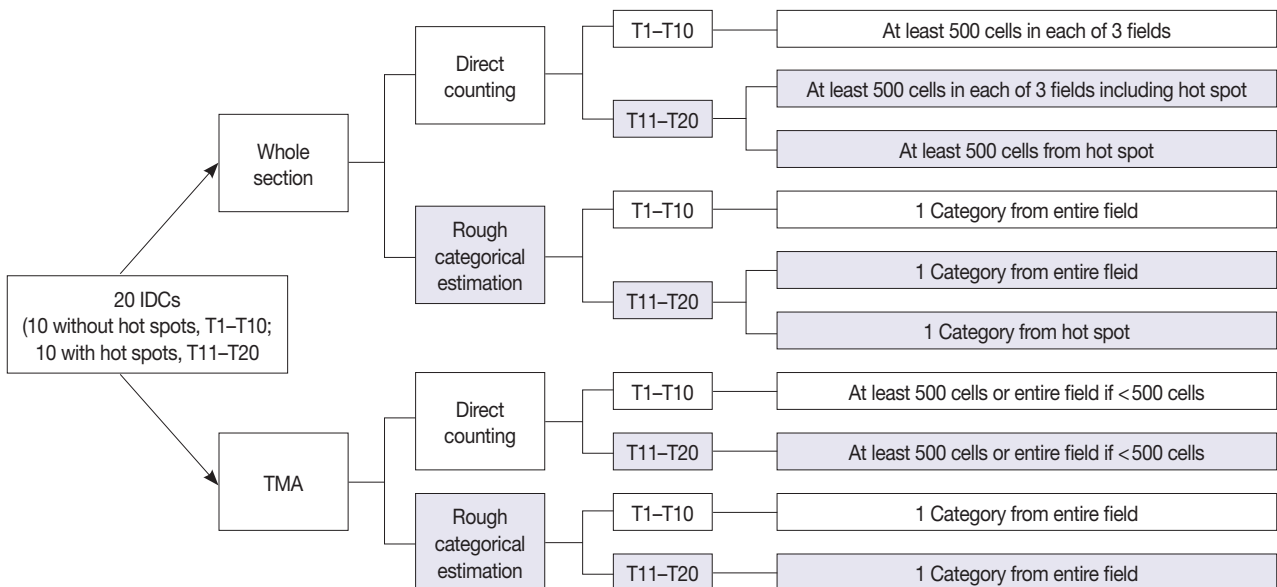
20 IDCs
(10 without hot spots, T1–T10;
10 with hot spots, T11–T20

Whole section

Direct counting

T1–T10

At least 500 cells in each of 3 fields

T11–T20

At least 500 cells in each of 3 fields including hot spot

At least 500 cells from hot spot

Rough categorical estimation

T1–T10

1 Category from entire field

T11–T20

1 Category from entire fleid

1 Category from hot spot

TMA

Direct counting

T1–T10

At least 500 cells or entire field if <500 cells

T11–T20

At least 500 cells or entire field if <500 cells

Rough categorical estimation

T1–T10

1 Category from entire field

T11–T20

1 Category from entire field